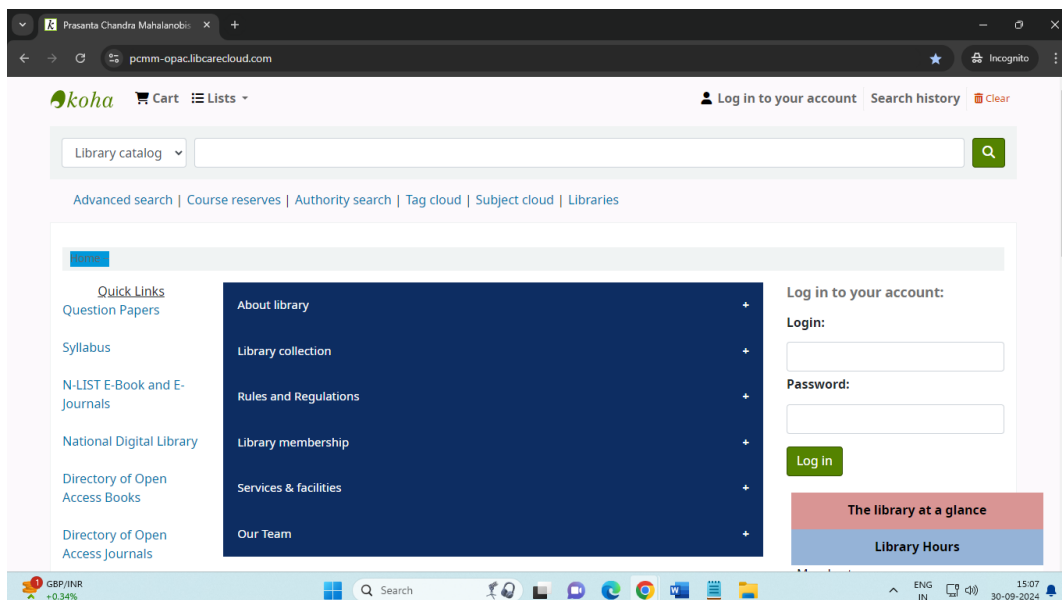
Prasanta Chandra Mahalanobis ×

pcmm-opac.libcarecloud.com

Incognito

koha Cart Lists

Log in to your account Search history Clear

Library catalog

Advanced search | Course reserves | Authority search | Tag cloud | Subject cloud | Libraries

Home

Quick Links
Question Papers

Syllabus

N-LIST E-Book and E-Journals

National Digital Library

Directory of Open Access Books

Directory of Open Access Journals

About library +

Library collection +

Rules and Regulations +

Library membership +

Services & facilities +

Our Team +

Log in to your account:

Login:

Password:

Log in

The library at a glance

Library Hours

GBP/INR
+0.34%

Search

ENG
IN

15:07
30-09-2024